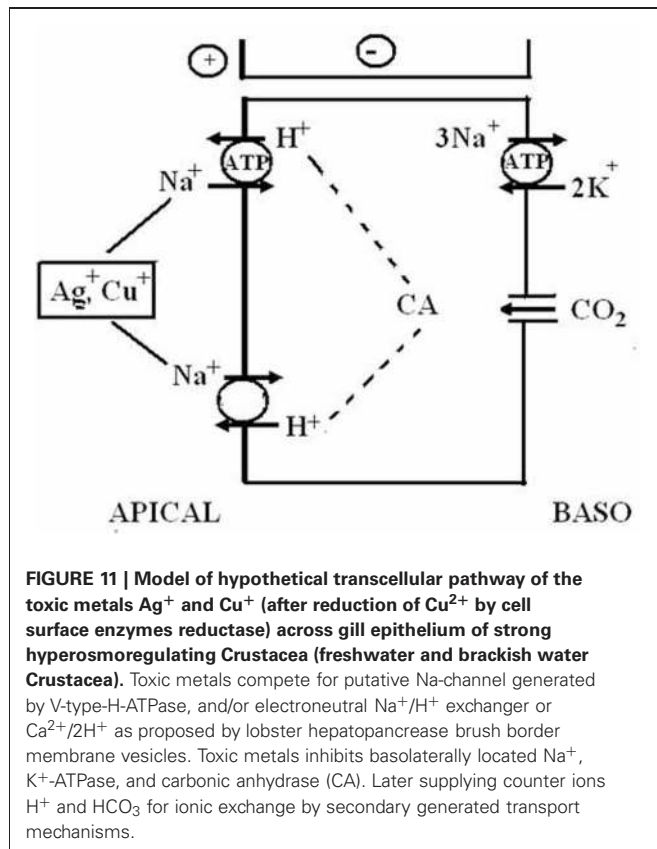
+

-

$H^+$

ATP

$Na^+$

$3Na^+$

ATP

$2K^+$

$Ag^+, Cu^+$

CA

$CO_2$

$Na^+$

$H^+$

APICAL

BASO

**FIGURE 11 | Model of hypothetical transcellular pathway of the toxic metals $Ag^+$ and $Cu^+$ (after reduction of $Cu^{2+}$ by cell surface enzymes reductase) across gill epithelium of strong hyperosmoregulating Crustacea (freshwater and brackish water Crustacea).** Toxic metals compete for putative Na-channel generated by V-type-H-ATPase, and/or electroneutral $Na^+/H^+$ exchanger or $Ca^{2+}/2H^+$ as proposed by lobster hepatopancrease brush border membrane vesicles. Toxic metals inhibits basolaterally located $Na^+$, $K^+$-ATPase, and carbonic anhydrase (CA). Later supplying counter ions $H^+$ and $HCO_3$ for ionic exchange by secondary generated transport mechanisms.